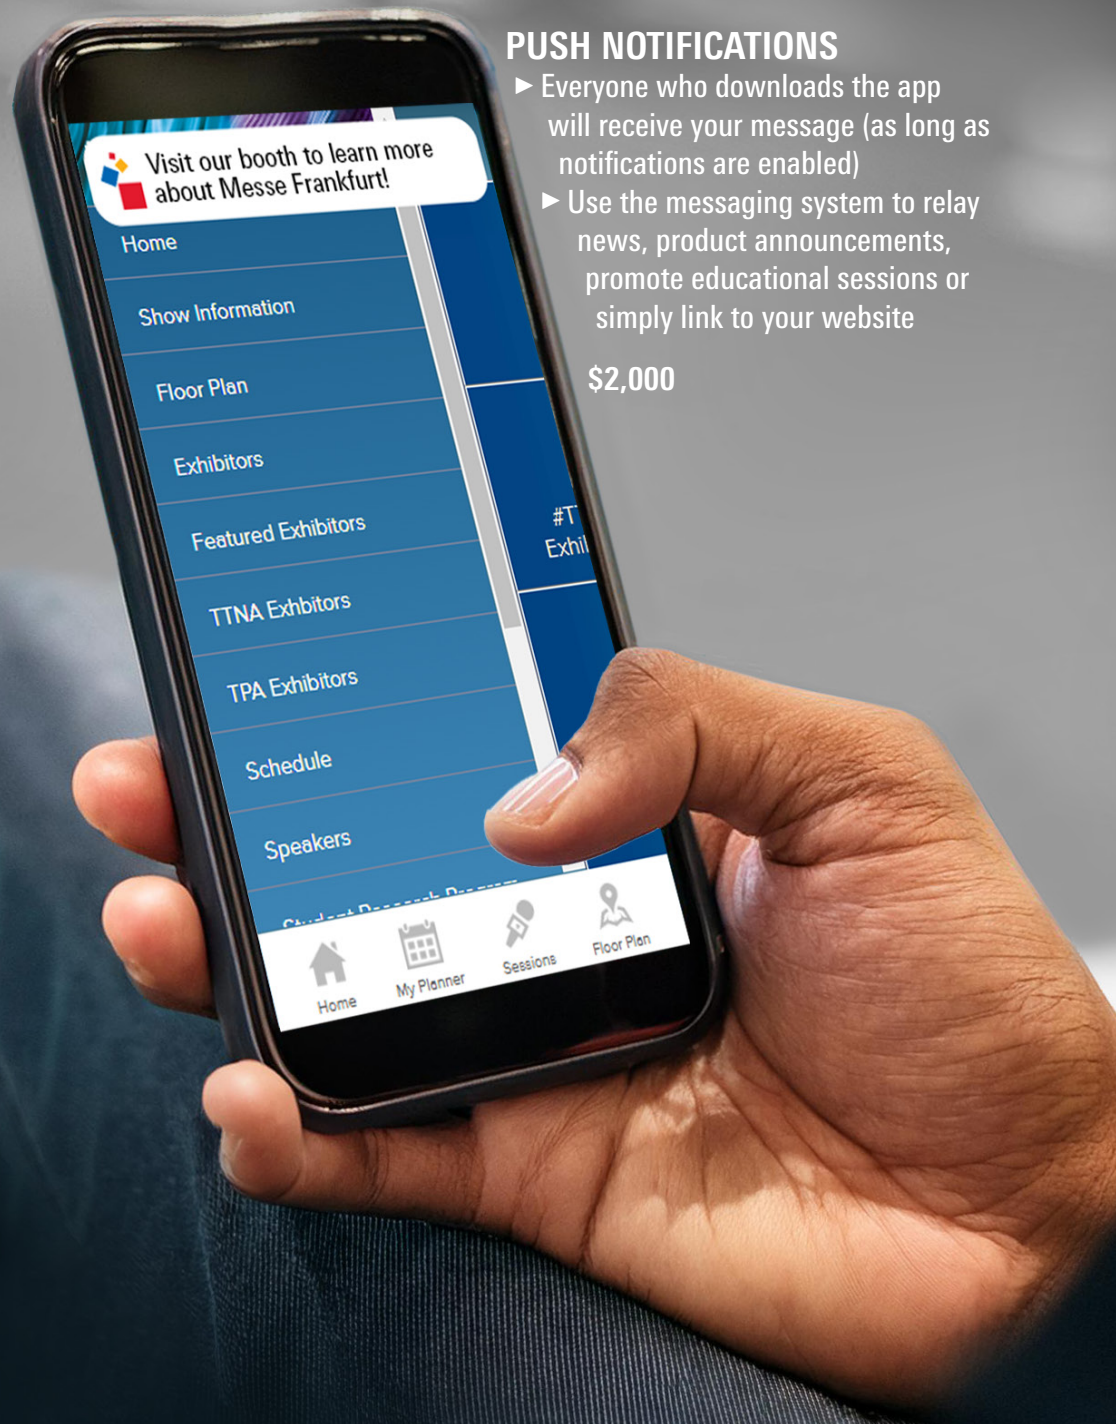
PUSH NOTIFICATIONS

► Everyone who downloads the app will receive your message (as long as notifications are enabled)

► Use the messaging system to relay news, product announcements, promote educational sessions or simply link to your website

$2,000

Visit our booth to learn more about Messe Frankfurt!

Home

Show Information

Floor Plan

Exhibitors

Featured Exhibitors

TTNA Exhbitors

TPA Exhibitors

Schedule

Speakers

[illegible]

#T
Exhi

Home

My Planner

Sessions

Floor Plan